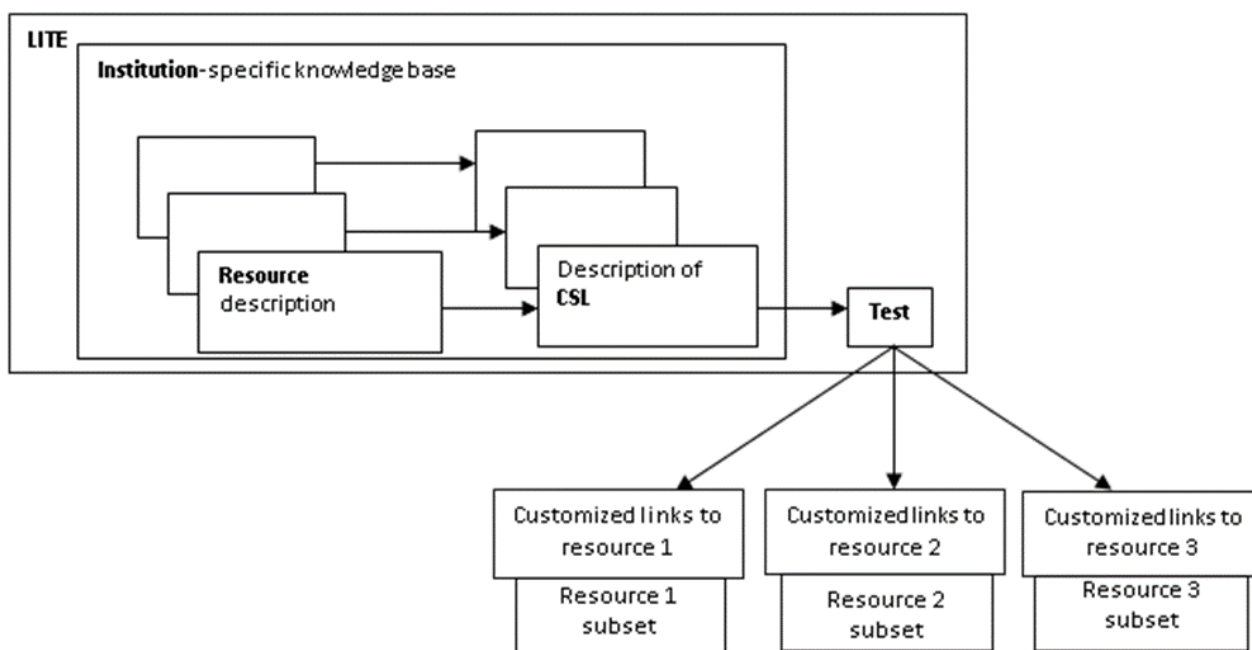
LITE

Institution-specific knowledge base

Resource description

Description of CSL

Test

Customized links to resource 1

Resource 1 subset

Customized links to resource 2

Resource 2 subset

Customized links to resource 3

Resource 3 subset